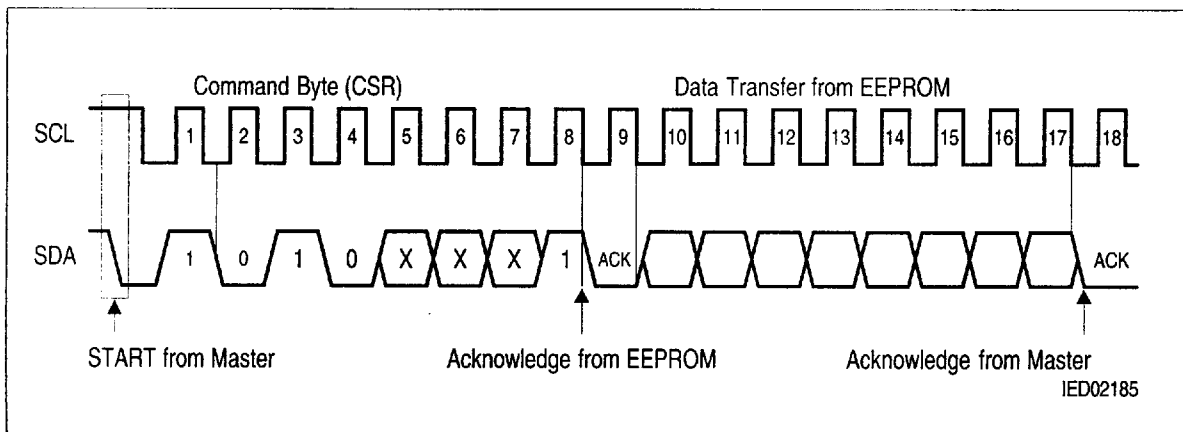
Command Byte (CSR)

Data Transfer from EEPROM

SCL

1 2 3 4 5 6 7 8 9 10 11 12 13 14 15 16 17 18

SDA

1 0 1 0 X X X 1 ACK

ACK

START from Master

Acknowledge from EEPROM

Acknowledge from Master

IED02185